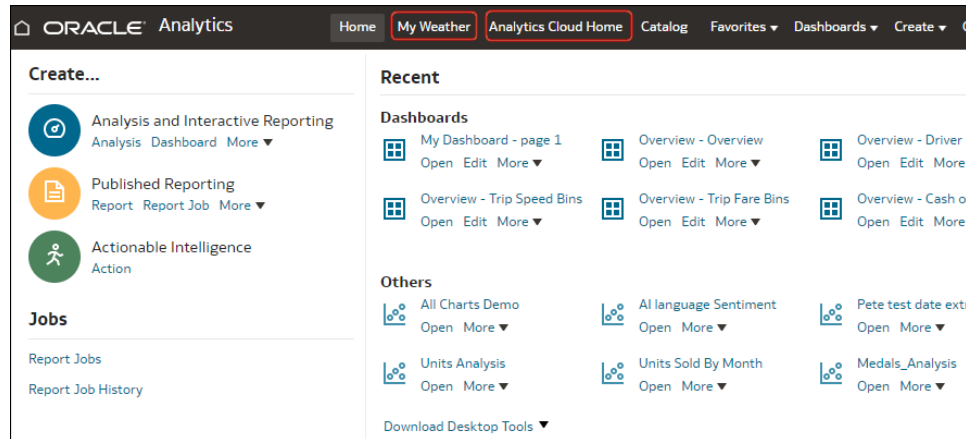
ORACLE Analytics

Home My Weather Analytics Cloud Home Catalog Favorites ▾ Dashboards ▾ Create ▾

Create...

Analysis and Interactive Reporting
Analysis Dashboard More ▾

Published Reporting
Report Report Job More ▾

Actionable Intelligence
Action

Jobs

Report Jobs

Report Job History

Recent

Dashboards

My Dashboard - page 1
Open Edit More ▾

Overview - Overview
Open Edit More ▾

Overview - Driver
Open Edit More

Overview - Trip Speed Bins
Open Edit More ▾

Overview - Trip Fare Bins
Open Edit More ▾

Overview - Cash o
Open Edit More

Others

All Charts Demo
Open More ▾

AI language Sentiment
Open More ▾

Pete test date ext
Open More ▾

Units Analysis
Open More ▾

Units Sold By Month
Open More ▾

Medals_Analysis
Open More ▾

Download Desktop Tools ▾